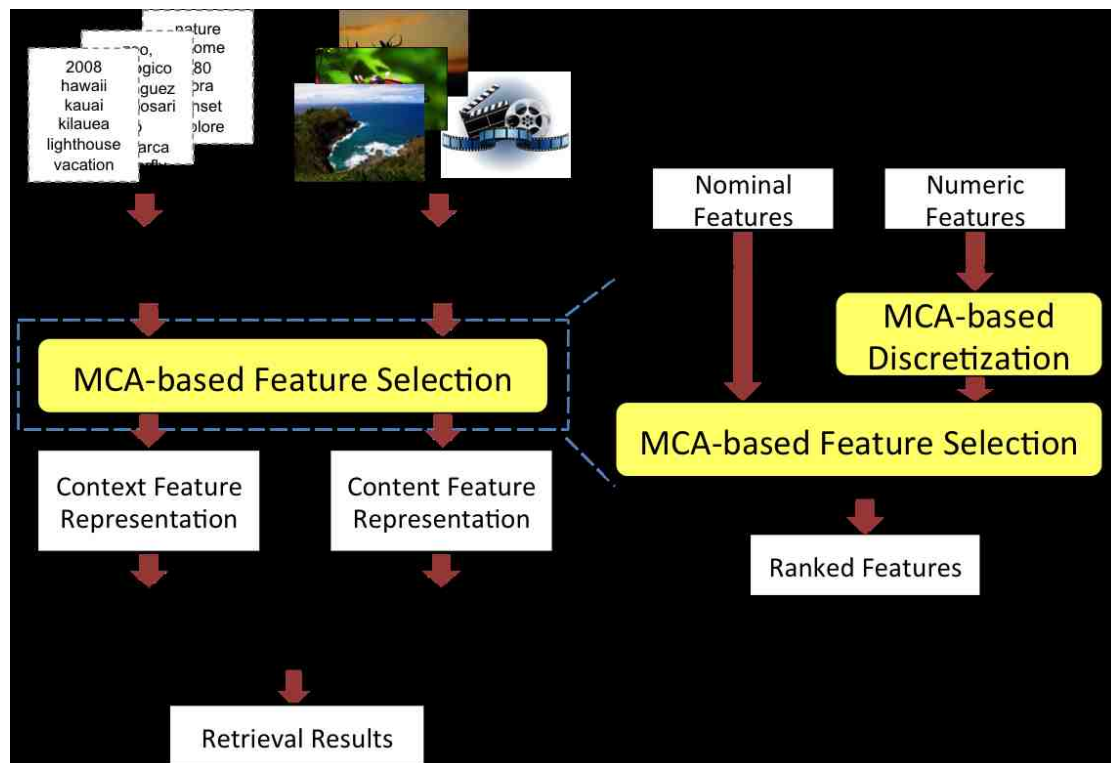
nature
ome
80
pra
nset
plore

o,
ogico
guez
osari

arca

2008
hawaii
kauai
kilauea
lighthouse
vacation

Nominal Features

Numeric Features

MCA-based Discretization

MCA-based Feature Selection

MCA-based Feature Selection

Ranked Features

Context Feature Representation

Content Feature Representation

Retrieval Results